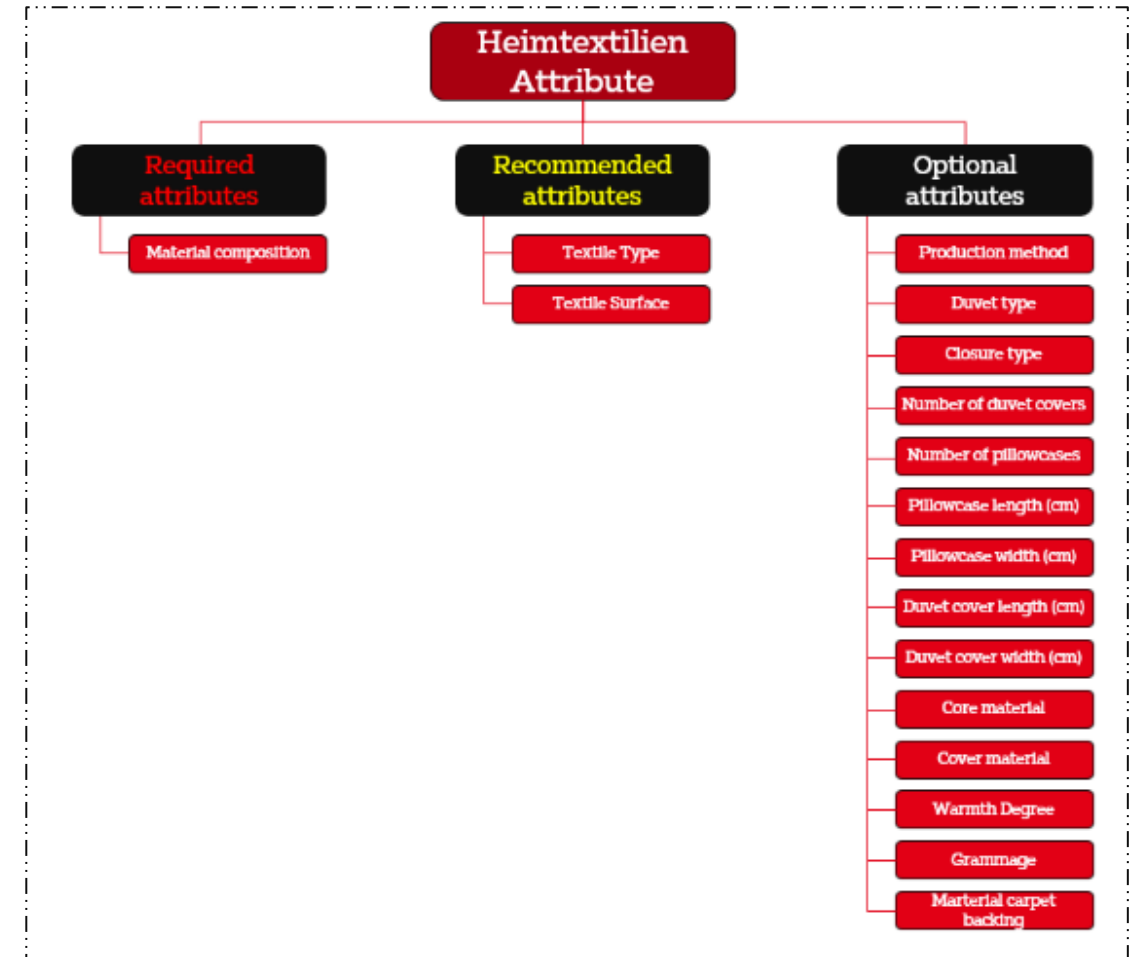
Heimtextilien Attribute

Required attributes

Material composition

Recommended attributes

Textile Type

Textile Surface

Optional attributes

Production method

Duvet type

Closure type

Number of duvet covers

Number of pillowcases

Pillowcase length (cm)

Pillowcase width (cm)

Duvet cover length (cm)

Duvet cover width (cm)

Core material

Cover material

Warmth Degree

Grammage

Marterial carpet backing